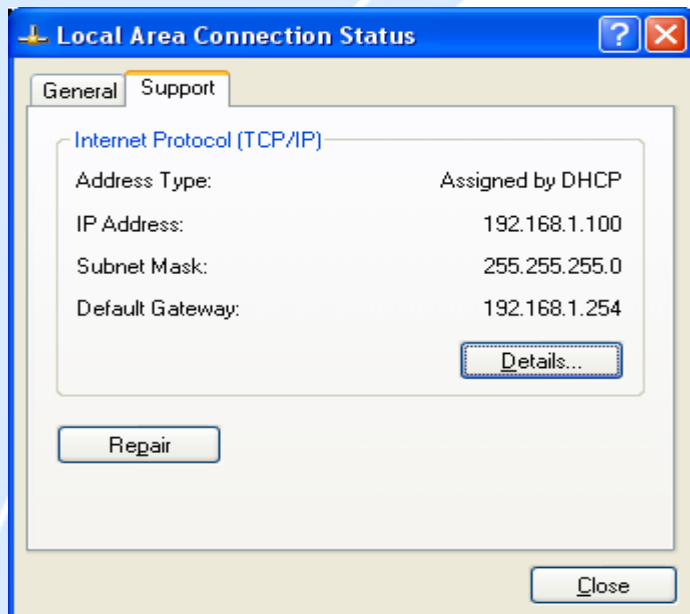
Local Area Connection Status

General
Support

Internet Protocol (TCP/IP)

| | |
|---|---|
| Address Type: | Assigned by DHCP |
| IP Address: | 192.168.1.100 |
| Subnet Mask: | 255.255.255.0 |
| Default Gateway: | 192.168.1.254 |

Details...

Repair

Close